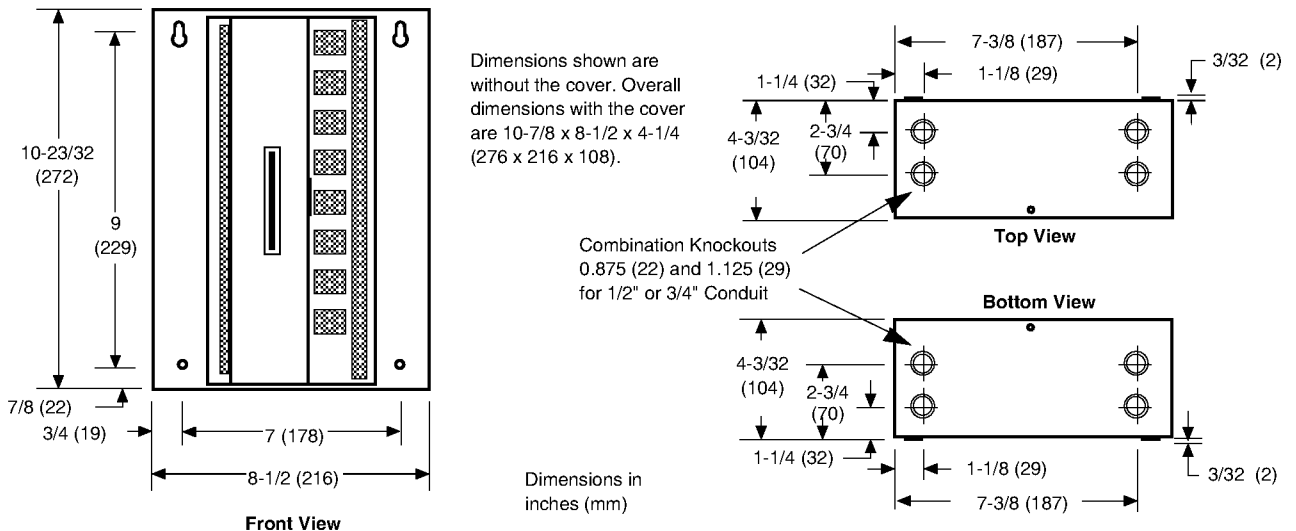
10-23/32
(272)

9
(229)

7/8 (22)

3/4 (19)

7 (178)

8-1/2 (216)

Front View

Dimensions shown are without the cover. Overall dimensions with the cover are 10-7/8 x 8-1/2 x 4-1/4 (276 x 216 x 108).

7-3/8 (187)

1-1/4 (32)

1-1/8 (29)

3/32 (2)

4-3/32
(104)

2-3/4
(70)

Top View

Combination Knockouts 0.875 (22) and 1.125 (29) for 1/2" or 3/4" Conduit

Bottom View

4-3/32
(104)

2-3/4
(70)

1-1/4 (32)

1-1/8 (29)

3/32 (2)

7-3/8 (187)

Dimensions in inches (mm)